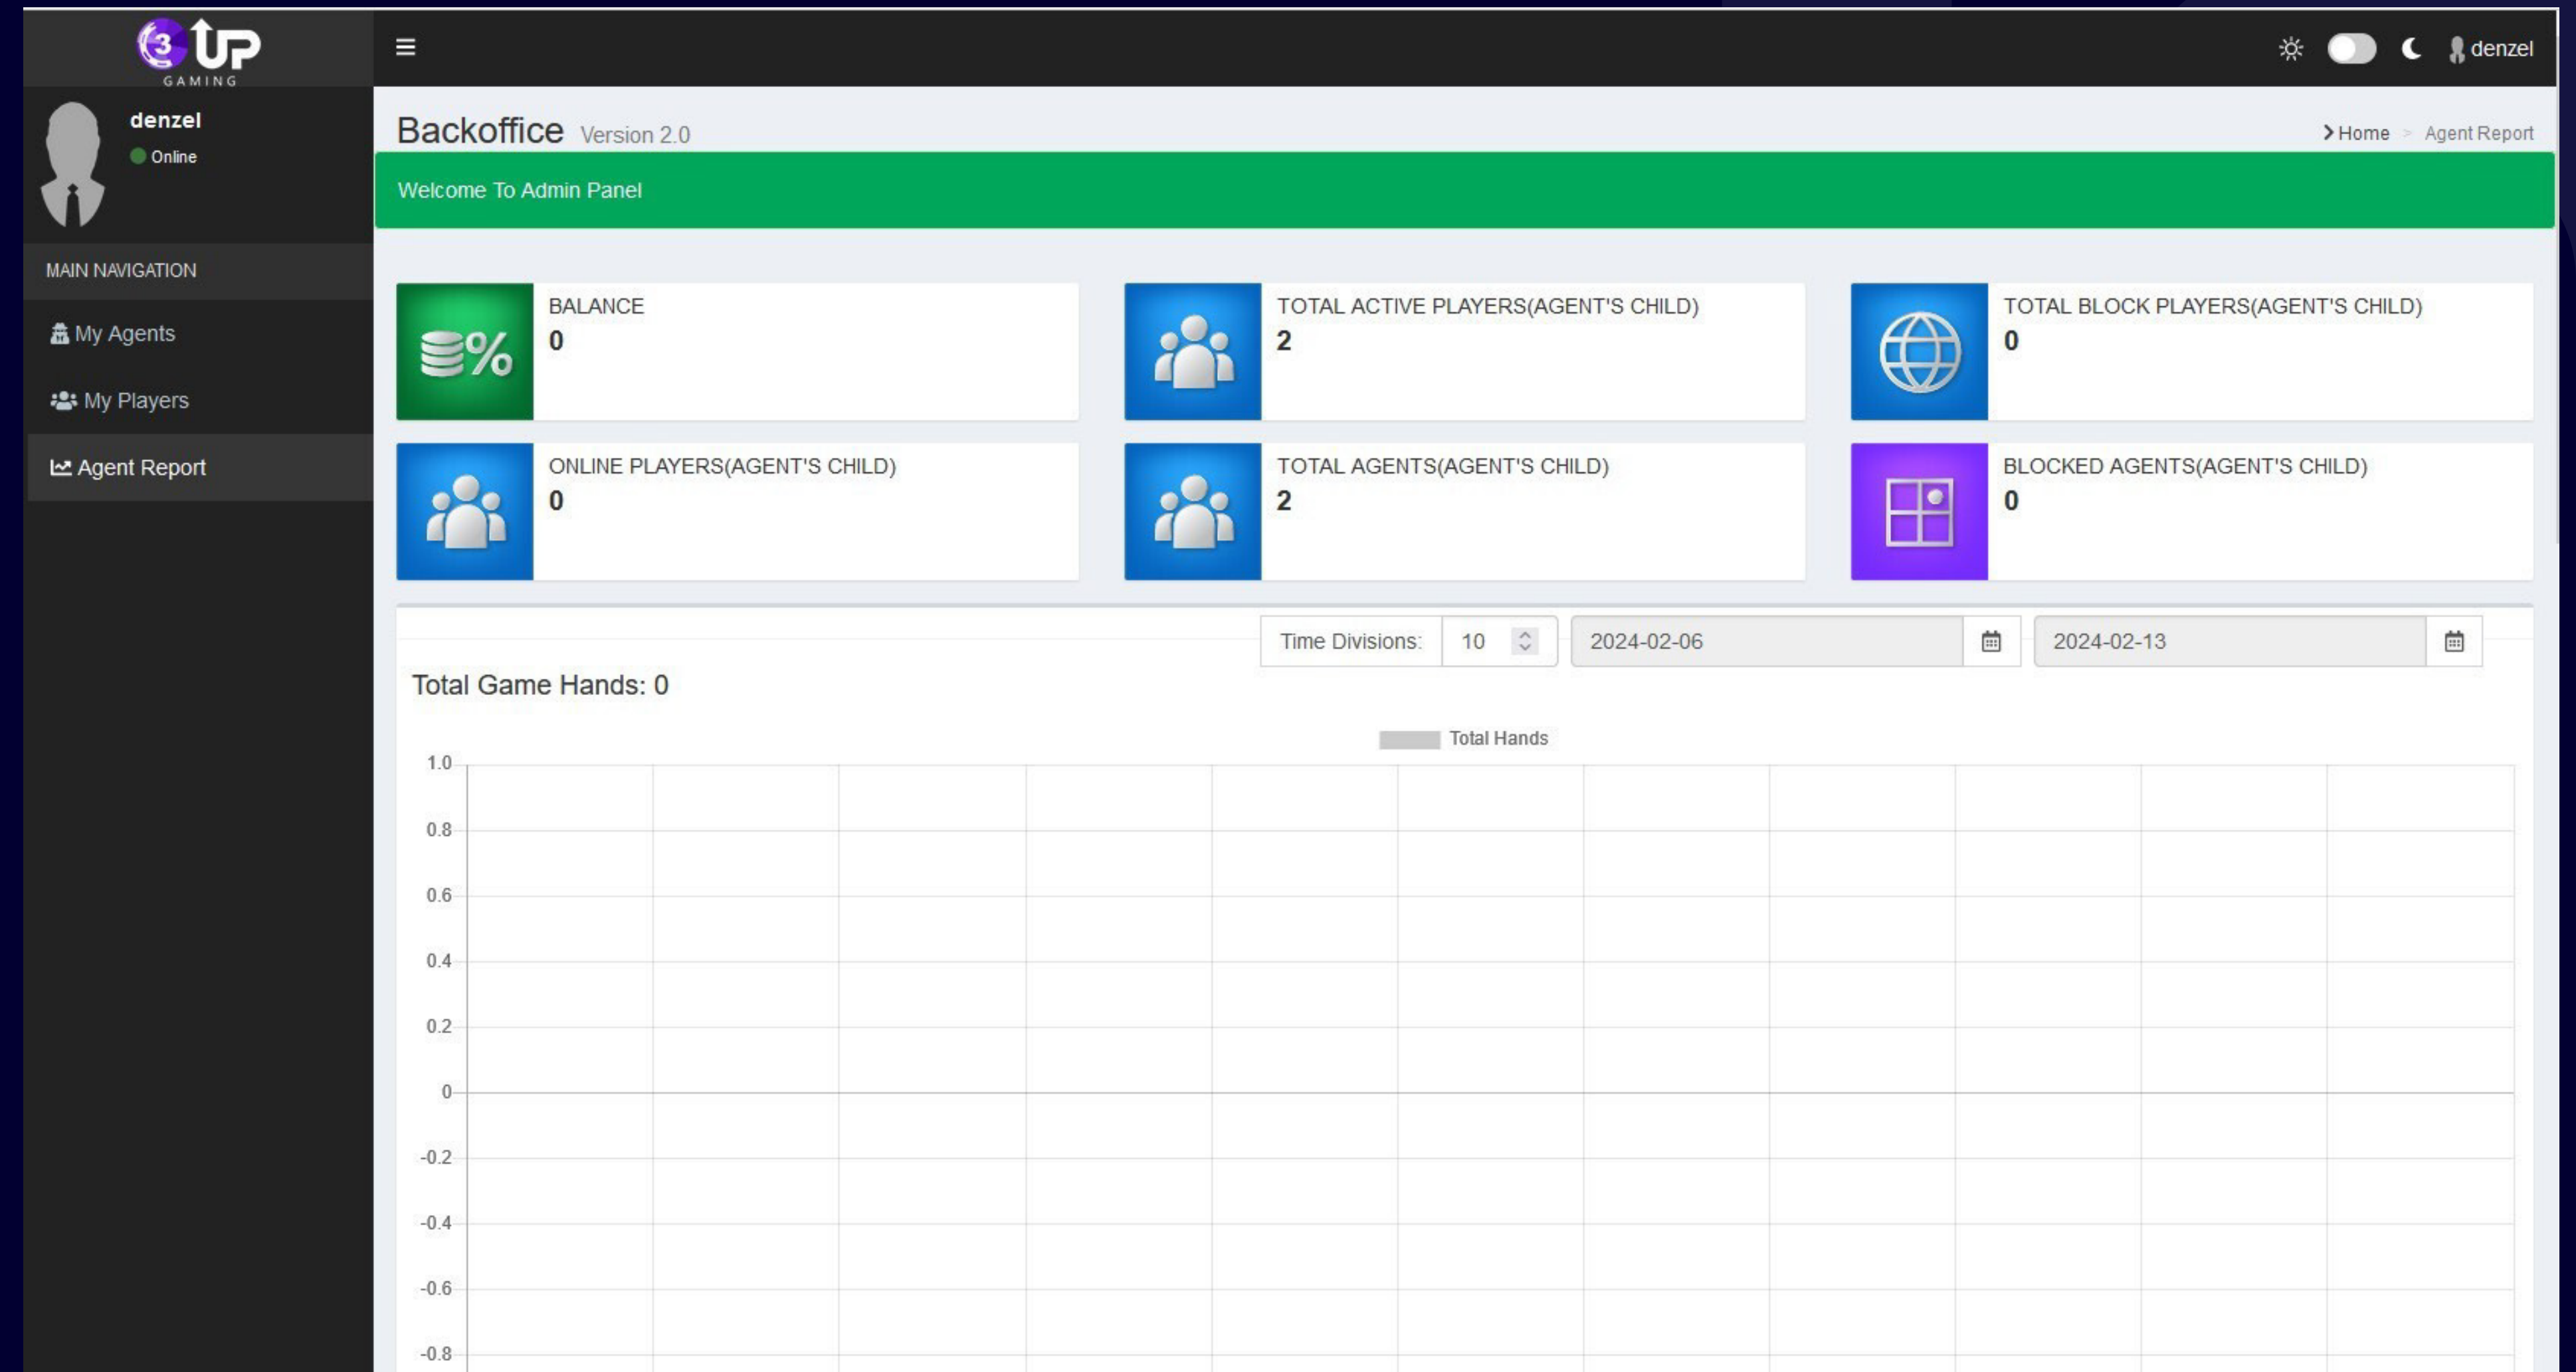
3 UP
GAMING

denzel
Online

MAIN NAVIGATION
My Agents
My Players
Agent Report

≡
denzel

Backoffice Version 2.0
Home > Agent Report

Welcome To Admin Panel

BALANCE
0

TOTAL ACTIVE PLAYERS(AGENT'S CHILD)
2

TOTAL BLOCK PLAYERS(AGENT'S CHILD)
0

ONLINE PLAYERS(AGENT'S CHILD)
0

TOTAL AGENTS(AGENT'S CHILD)
2

BLOCKED AGENTS(AGENT'S CHILD)
0

Time Divisions: 10
2024-02-06
2024-02-13

Total Game Hands: 0

Total Hands

1.0
0.8
0.6
0.4
0.2
0
-0.2
-0.4
-0.6
-0.8